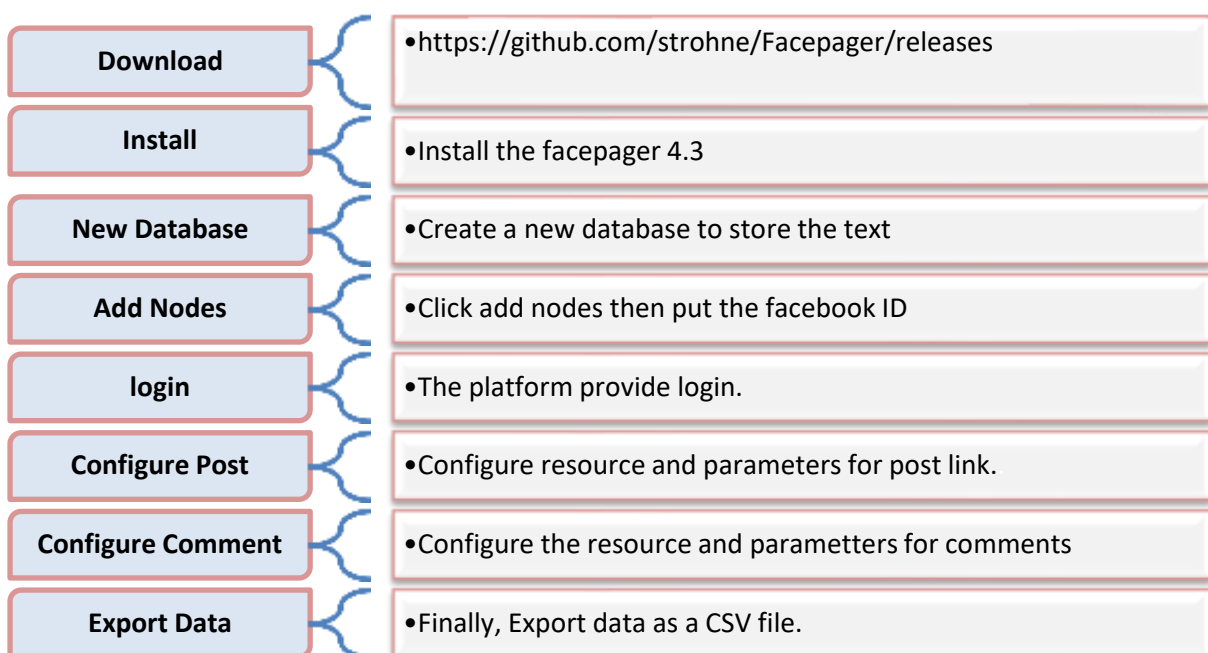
Download

•https://github.com/strohne/Facepager/releases

Install

•Install the facepager 4.3

New Database

•Create a new database to store the text

Add Nodes

•Click add nodes then put the facebook ID

login

•The platform provide login.

Configure Post

•Configure resource and parameters for post link.

Configure Comment

•Configure the resource and parametters for comments

Export Data

•Finally, Export data as a CSV file.